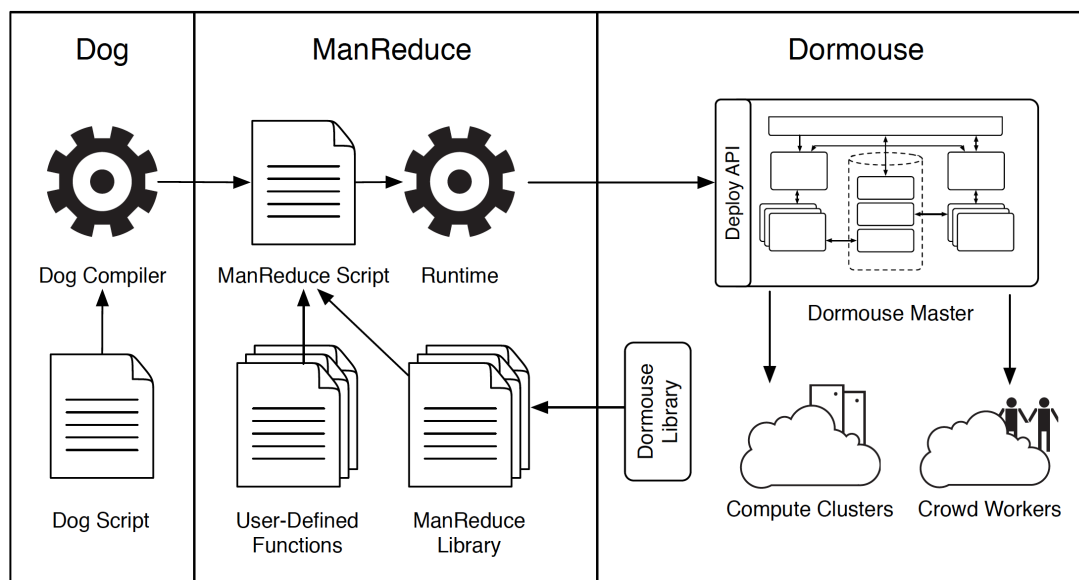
Dog

ManReduce

Dormouse

Deploy API

Dog Compiler

ManReduce Script

Runtime

Dormouse Master

Dormouse Library

Dog Script

User-Defined Functions

ManReduce Library

Compute Clusters

Crowd Workers